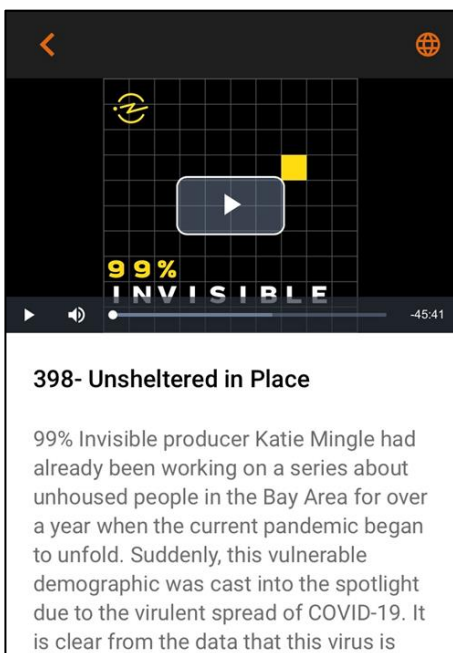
99%
INVISIBLE

-45:41

398- Unsheltered in Place

99% Invisible producer Katie Mingle had already been working on a series about unhoused people in the Bay Area for over a year when the current pandemic began to unfold. Suddenly, this vulnerable demographic was cast into the spotlight due to the virulent spread of COVID-19. It is clear from the data that this virus is